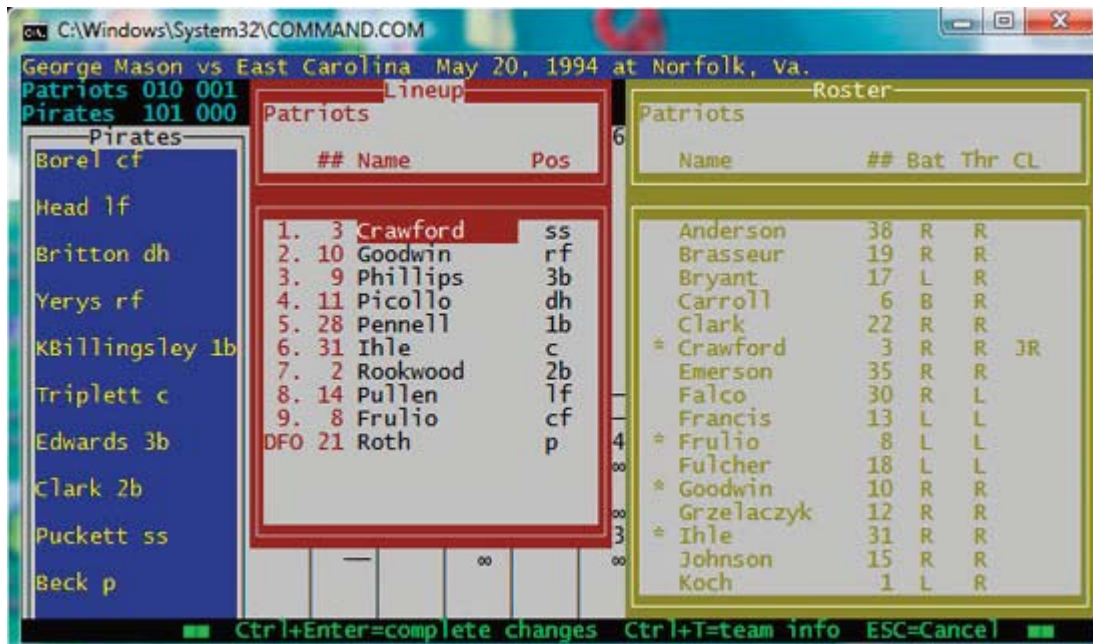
C:\Windows\System32\COMMAND.COM

George Mason vs East Carolina May 20, 1994 at Norfolk, Va.

Patriots 010 001
Pirates 101 000

Pirates
Borel cf
Head lf
Britton dh
Yerys rf
KBillingsley 1b
Triplett c
Edwards 3b
Clark 2b
Puckett ss
Beck p

Lineup
Patriots

| ## | Name | Pos |
|---|---|---|
| 1. 3 | Crawford | ss |
| 2. 10 | Goodwin | rf |
| 3. 9 | Phillips | 3b |
| 4. 11 | Picollo | dh |
| 5. 28 | Pennell | 1b |
| 6. 31 | Ihle | c |
| 7. 2 | Rookwood | 2b |
| 8. 14 | Pullen | lf |
| 9. 8 | Frulio | cf |
| DFO 21 | Roth | p |

Roster
Patriots

| | Name | ## | Bat | Thr | CL |
|---|---|---|---|---|---|
| | Anderson | 38 | R | R | |
| | Brasseur | 19 | R | R | |
| | Bryant | 17 | L | R | |
| | Carroll | 6 | B | R | |
| | Clark | 22 | R | R | |
| * | Crawford | 3 | R | R | JR |
| | Emerson | 35 | R | R | |
| | Falco | 30 | R | L | |
| | Francis | 13 | L | L | |
| * | Frulio | 8 | L | L | |
| | Fulcher | 18 | L | L | |
| * | Goodwin | 10 | R | R | |
| | Grzelaczyk | 12 | R | R | |
| * | Ihle | 31 | R | R | |
| | Johnson | 15 | R | R | |
| | Koch | 1 | L | R | |

Ctrl+Enter=complete changes Ctrl+T=team info ESC=Cancel